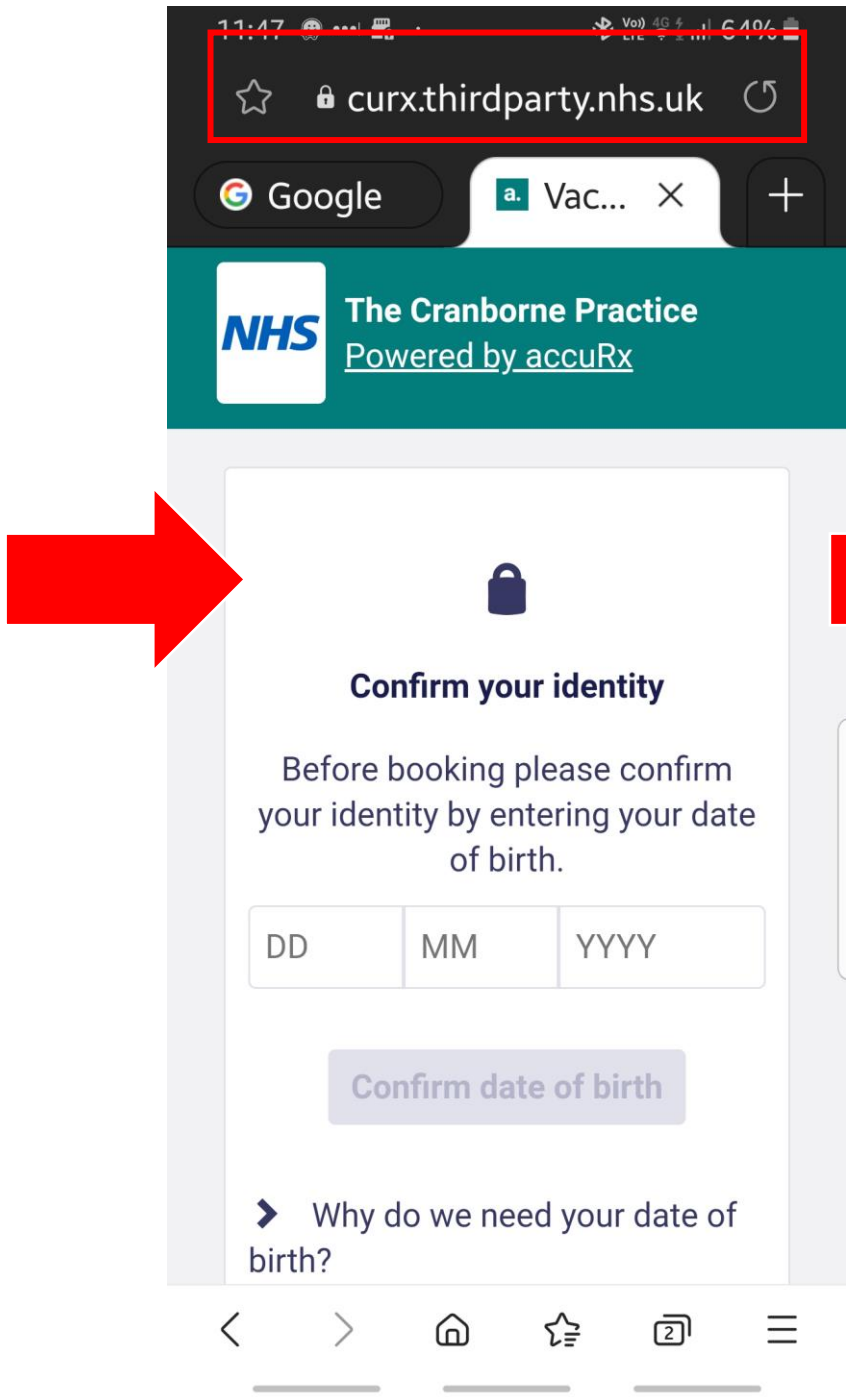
11:47 64%

curx.thirdparty.nhs.uk

Google

a. Vac... ×

+

NHS

The Cranborne Practice
Powered by accuRx

Confirm your identity

Before booking please confirm your identity by entering your date of birth.

| DD | MM | YYYY |
|---|---|---|

Confirm date of birth

Why do we need your date of birth?

2